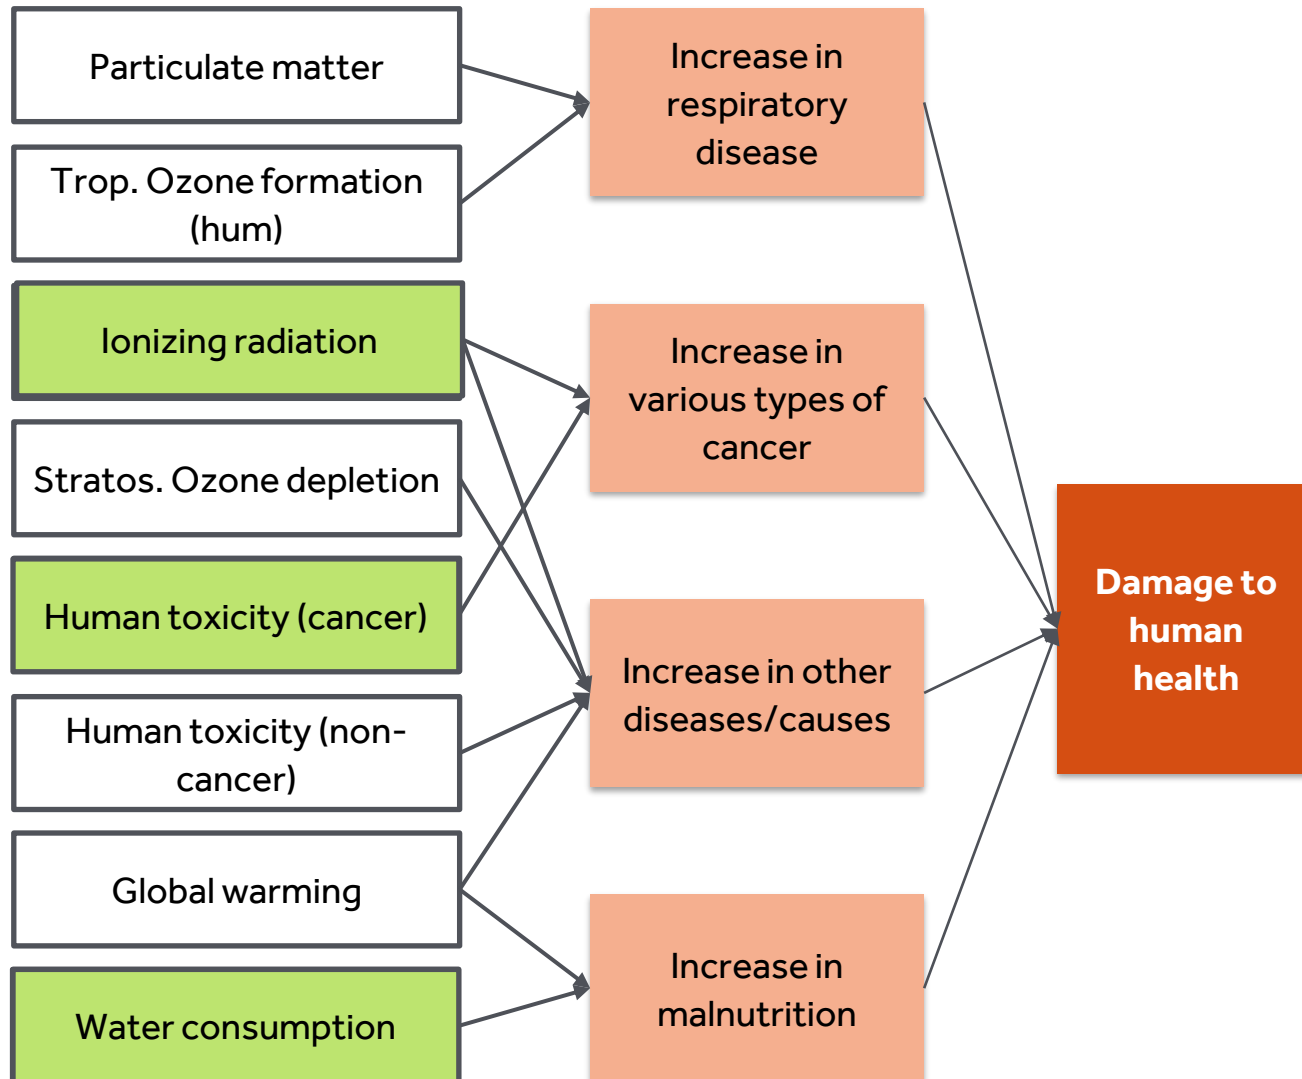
Particulate matter

Trop. Ozone formation (hum)

Ionizing radiation

Stratos. Ozone depletion

Human toxicity (cancer)

Human toxicity (non-cancer)

Global warming

Water consumption

Increase in respiratory disease

Increase in various types of cancer

Increase in other diseases/causes

Increase in malnutrition

Damage to human health